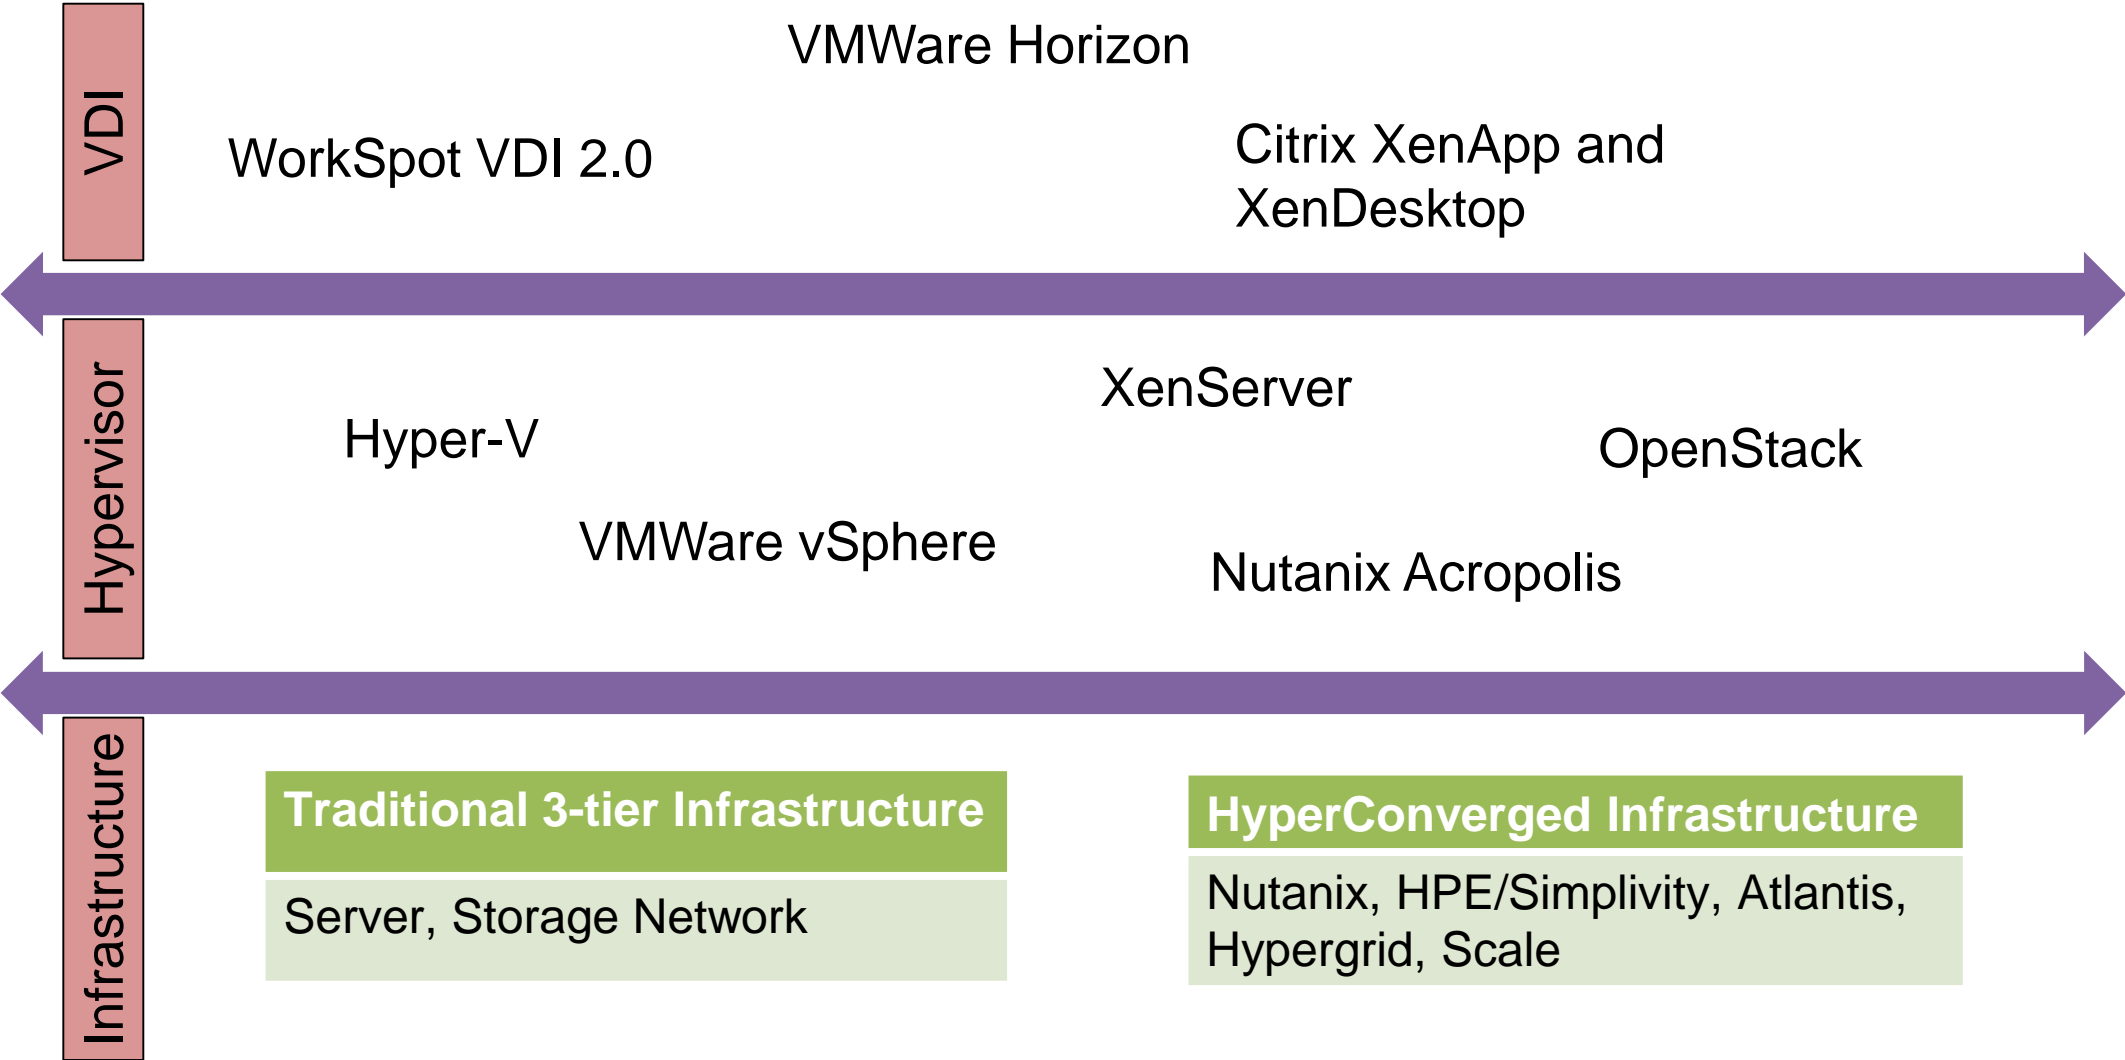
VDI

VMWare Horizon

WorkSpot VDI 2.0

Citrix XenApp and XenDesktop

Hypervisor

XenServer

Hyper-V

OpenStack

VMWare vSphere

Nutanix Acropolis

Infrastructure

Traditional 3-tier Infrastructure

Server, Storage Network

HyperConverged Infrastructure

Nutanix, HPE/Simplivity, Atlantis, Hypergrid, Scale